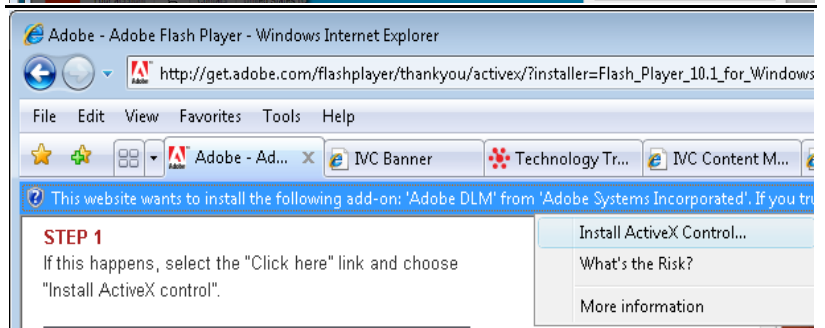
Adobe - Adobe Flash Player - Windows Internet Explorer

http://get.adobe.com/flashplayer/thankyou/activex/?installer=Flash_Player_10.1_for_Windows

File Edit View Favorites Tools Help

Adobe - Ad... IVC Banner Technology Tr... IVC Content M...

This website wants to install the following add-on: 'Adobe DLM' from 'Adobe Systems Incorporated'. If you tru

STEP 1

If this happens, select the "Click here" link and choose "Install ActiveX control".

Install ActiveX Control...

What's the Risk?

More information